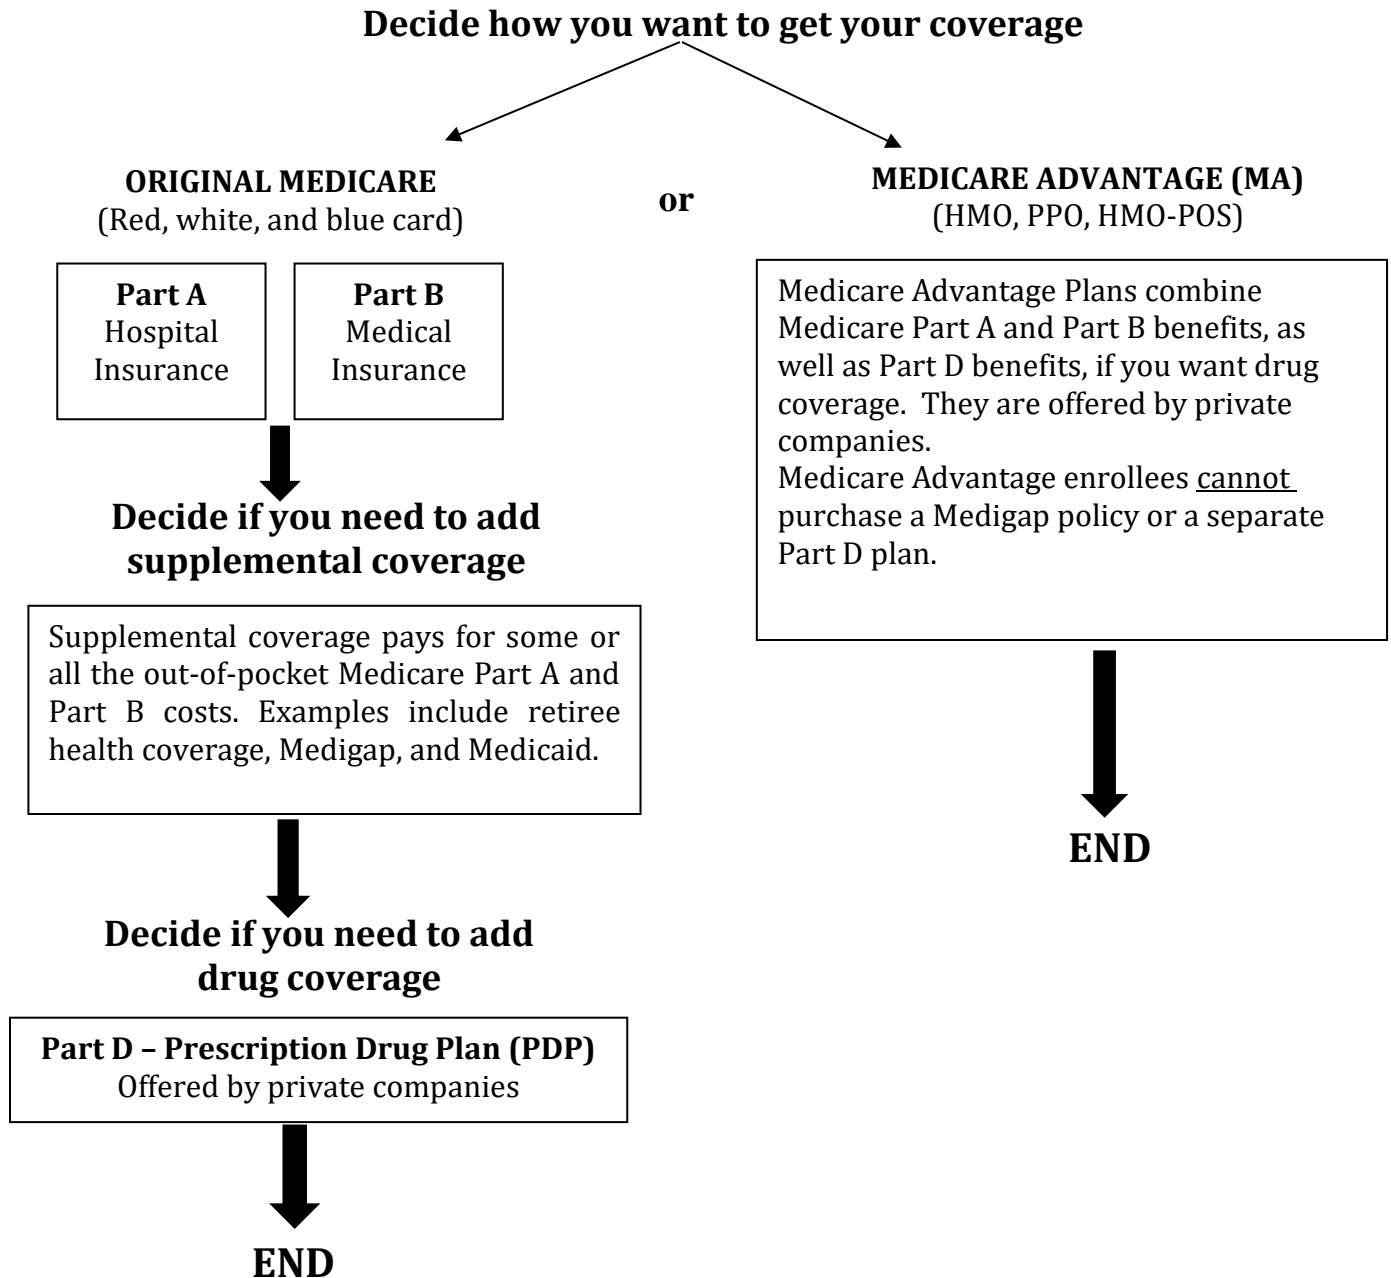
Decide how you want to get your coverage

ORIGINAL MEDICARE
(Red, white, and blue card)

or

MEDICARE ADVANTAGE (MA)
(HMO, PPO, HMO-POS)

Part A
Hospital
Insurance

Part B
Medical
Insurance

Decide if you need to add supplemental coverage

Supplemental coverage pays for some or all the out-of-pocket Medicare Part A and Part B costs. Examples include retiree health coverage, Medigap, and Medicaid.

Decide if you need to add drug coverage

Part D – Prescription Drug Plan (PDP)
Offered by private companies

END

Medicare Advantage Plans combine Medicare Part A and Part B benefits, as well as Part D benefits, if you want drug coverage. They are offered by private companies.
Medicare Advantage enrollees cannot purchase a Medigap policy or a separate Part D plan.

END